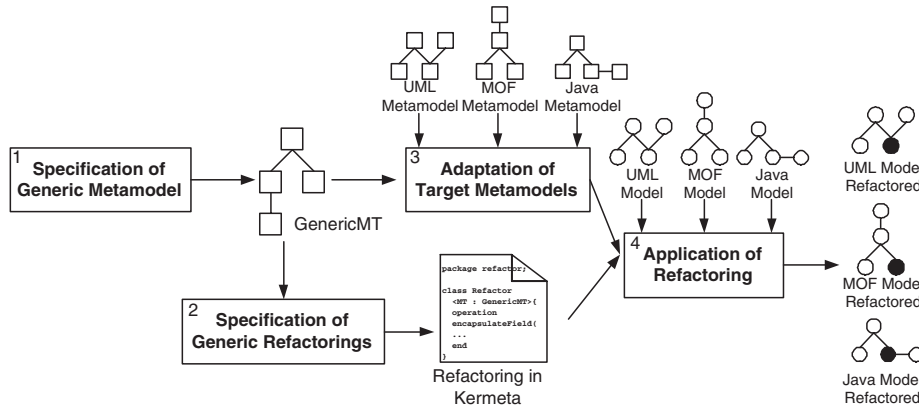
UML Metamodel

MOF Metamodel

Java Metamodel

1 Specification of Generic Metamodel

GenericMT

3 Adaptation of Target Metamodels

UML Model

MOF Model

Java Model

4 Application of Refactoring

UML Mode Refactored

MOF Mode Refactored

Java Mode Refactored

2 Specification of Generic Refactorings

package refactor;

class Refactor
<MT : GenericMT>{
operation
encapsulateField(
...
end
}

Refactoring in Kermeta